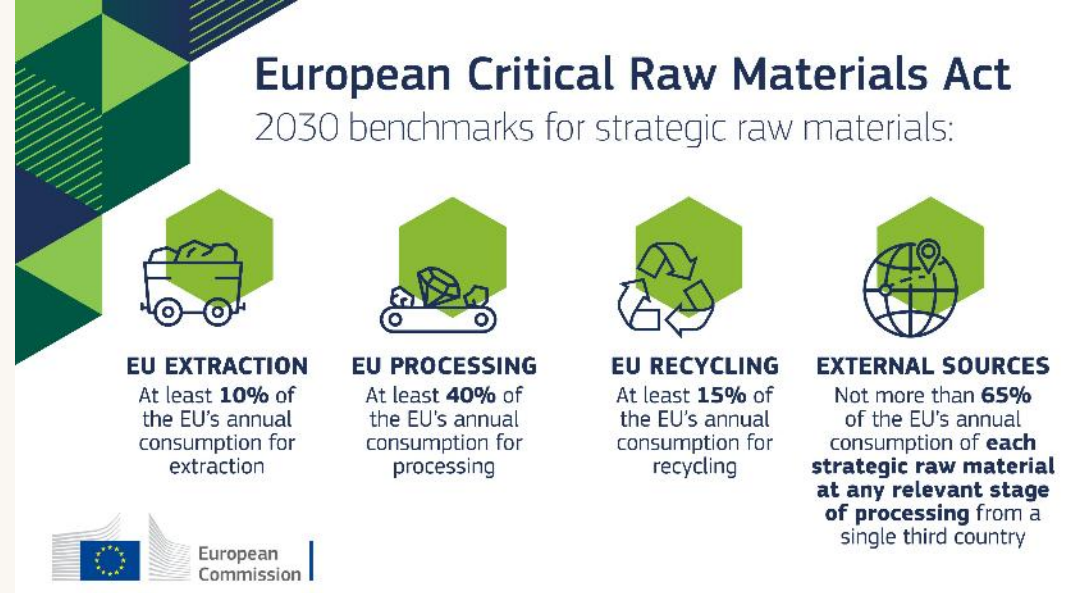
European Critical Raw Materials Act
2030 benchmarks for strategic raw materials:

EU EXTRACTION
At least 10% of the EU's annual consumption for extraction

EU PROCESSING
At least 40% of the EU's annual consumption for processing

EU RECYCLING
At least 15% of the EU's annual consumption for recycling

EXTERNAL SOURCES
Not more than 65% of the EU's annual consumption of each strategic raw material at any relevant stage of processing from a single third country

European Commission